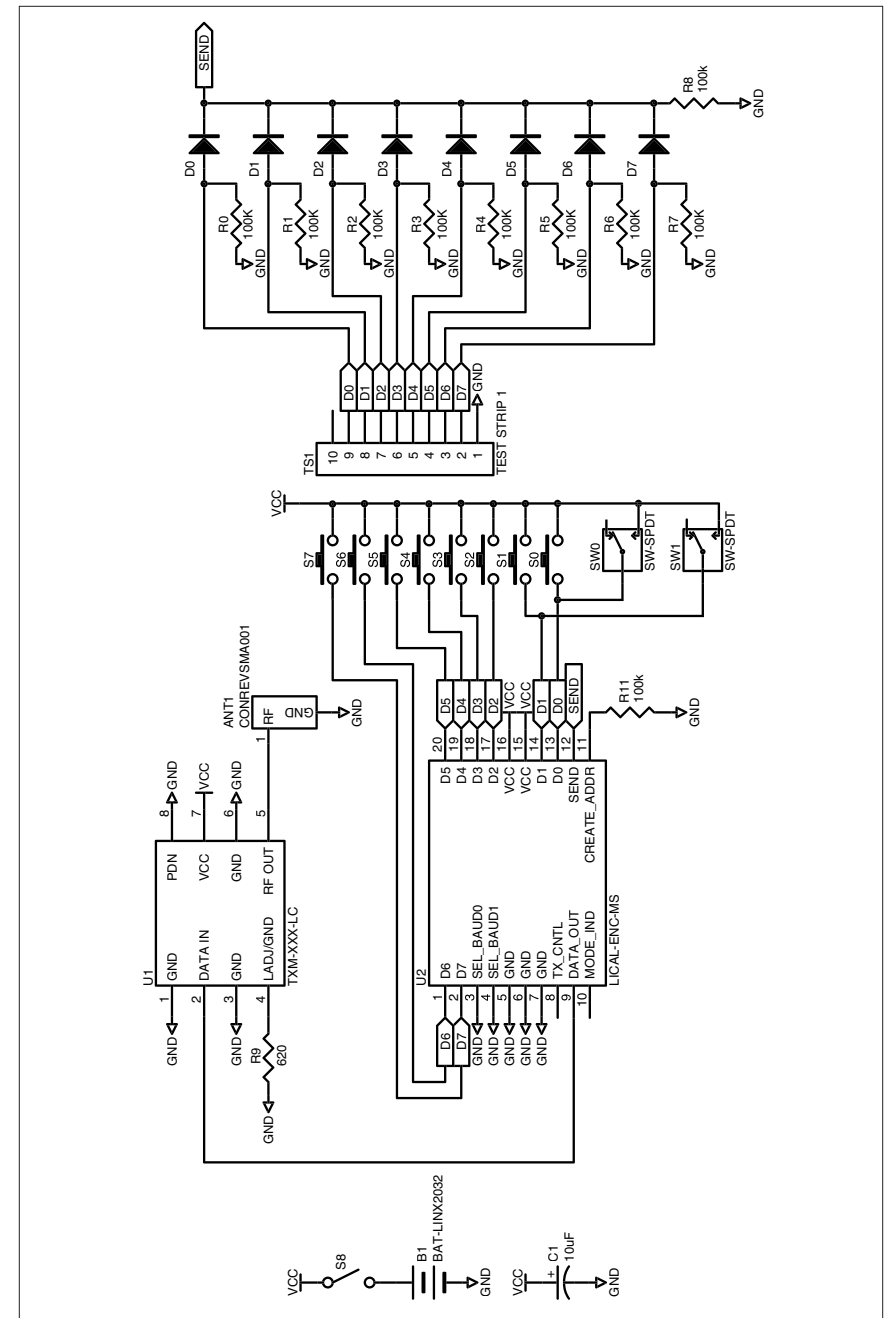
SEND
R8
100k
GND
D0
D1
D2
D3
D4
D5
D6
D7
R0
100K
GND
R1
100K
GND
R2
100K
GND
R3
100K
GND
R4
100K
GND
R5
100K
GND
R6
100K
GND
R7
100K
GND
D0
D1
D2
D3
D4
D5
D6
D7
GND
TS1
10
9
8
7
6
5
4
3
2
1
TEST STRIP 1
VCC
S7
S6
S5
S4
S3
S2
S1
S0
SW0
SW-SPDT
SW1
SW-SPDT
ANT1
CONREVSMA001
RF
GND
1
GND
D5
D4
D3
D2
VCC
VCC
D1
D0
SEND
R11
100k
GND
20
19
18
17
16
15
14
13
12
11
D5
D4
D3
D2
VCC
VCC
D1
D0
SEND
CREATE_ADDR
8
GND
7
VCC
6
GND
5
PDN
VCC
GND
RF OUT
U1
GND
DATA IN
GND
LADJ/GND
TXM-XXX-LC
1
2
3
4
GND
GND
R9
620
GND
U2
D6
D7
SEL_BAUD0
SEL_BAUD1
GND
GND
GND
TX_CNTL
DATA_OUT
MODE_IND
LICAL-ENC-MS
1
2
3
4
5
6
7
8
9
10
D6
D7
GND
GND
GND
GND
GND
VCC
S8
B1
BAT-LINX2032
GND
VCC
+
C1
10uF
GND